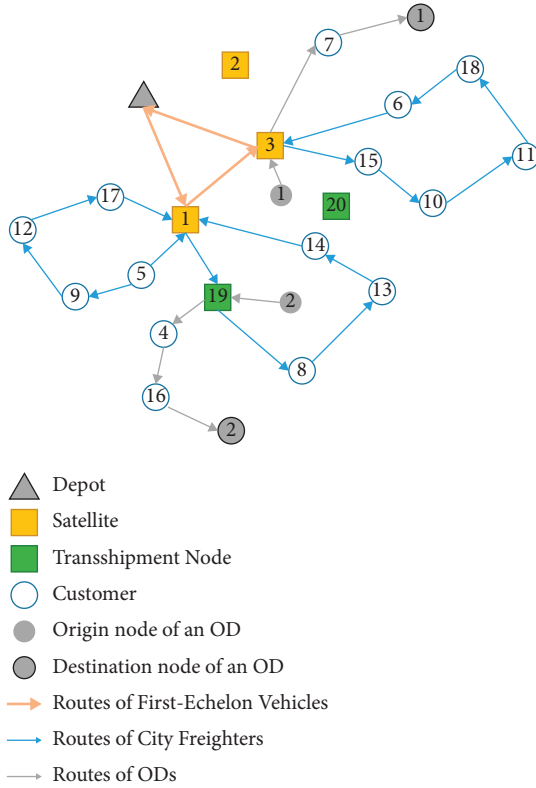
1
7
2
18
6
3
11
15
1
20
10
17
1
12
14
5
13
9
19
2
4
8
16
2

Depot
Satellite
Transshipment Node
Customer
Origin node of an OD
Destination node of an OD
Routes of First-Echelon Vehicles
Routes of City Freighters
Routes of ODs